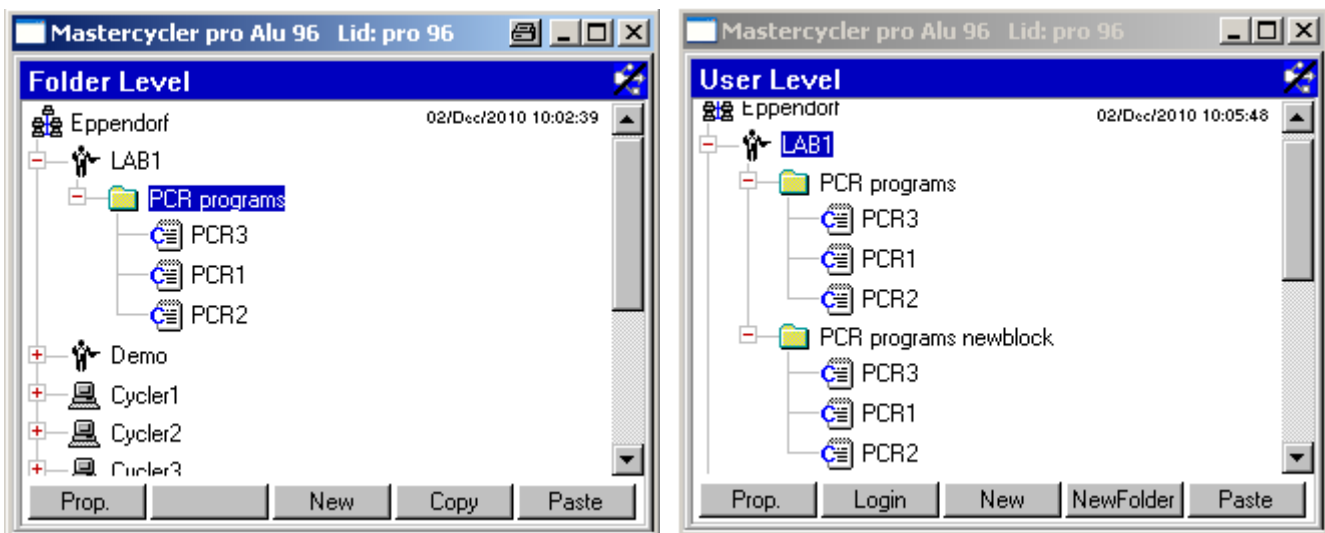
Mastercycler pro Alu 96 Lid: pro 96

Folder Level

Eppendorf

02/Dec/2010 10:02:39

LAB1

PCR programs

PCR3

PCR1

PCR2

Demo

Cycler1

Cycler2

Cycler3

Prop.

New

Copy

Paste

Mastercycler pro Alu 96 Lid: pro 96

User Level

Eppendorf

02/Dec/2010 10:05:48

LAB1

PCR programs

PCR3

PCR1

PCR2

PCR programs newblock

PCR3

PCR1

PCR2

Prop.

Login

New

NewFolder

Paste